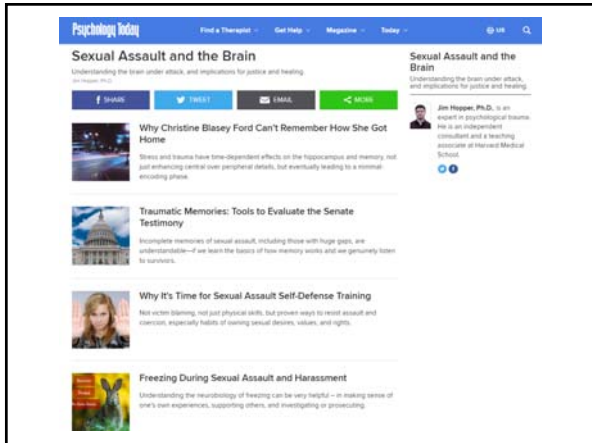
Psychology Today   Find a Therapist   Get Help   Magazine   Today   US

Sexual Assault and the Brain

Understanding the brain under attack, and implications for justice and healing

Jim Hopper, Ph.D.

SHARE   TWEET   EMAIL   MORE

Why Christine Blasey Ford Can't Remember How She Got Home

Stress and trauma have time-dependent effects on the hippocampus and memory, not just enhancing central over peripheral details, but eventually leading to a minimal encoding phase.

Traumatic Memories: Tools to Evaluate the Senate Testimony

Incomplete memories of sexual assault, including those with huge gaps, are understandable—if we learn the basics of how memory works and we genuinely listen to survivors.

Why It's Time for Sexual Assault Self-Defense Training

Not victim blaming, not just physical skills, but proven ways to resist assault and coercion, especially habits of owning sexual desires, values, and rights.

Freezing During Sexual Assault and Harassment

Understanding the neurobiology of freezing can be very helpful – in making sense of one's own experiences, supporting others, and investigating or prosecuting.

Sexual Assault and the Brain

Understanding the brain under attack, and implications for justice and healing

Jim Hopper, Ph.D., is an expert in psychological trauma. He is an independent consultant and a teaching associate at Harvard Medical School.